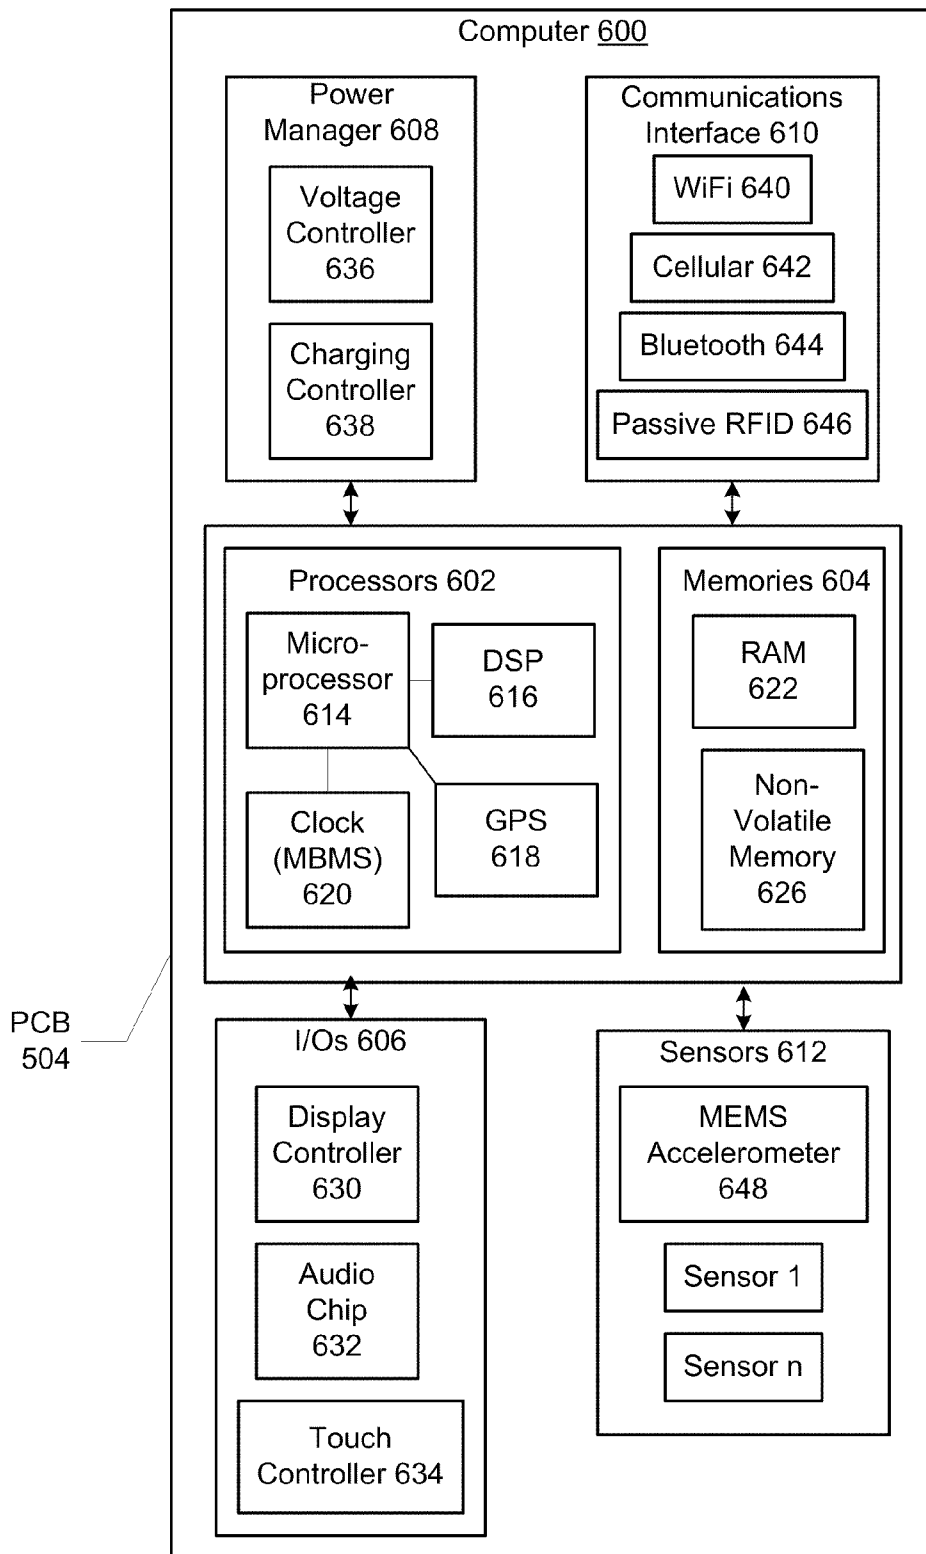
Computer 600

Power Manager 608

Voltage Controller 636

Charging Controller 638

Communications Interface 610

WiFi 640

Cellular 642

Bluetooth 644

Passive RFID 646

Processors 602

Microprocessor 614

DSP 616

Clock (MBMS) 620

GPS 618

Memories 604

RAM 622

Non-Volatile Memory 626

PCB 504

I/Os 606

Display Controller 630

Audio Chip 632

Touch Controller 634

Sensors 612

MEMS Accelerometer 648

Sensor 1

Sensor n